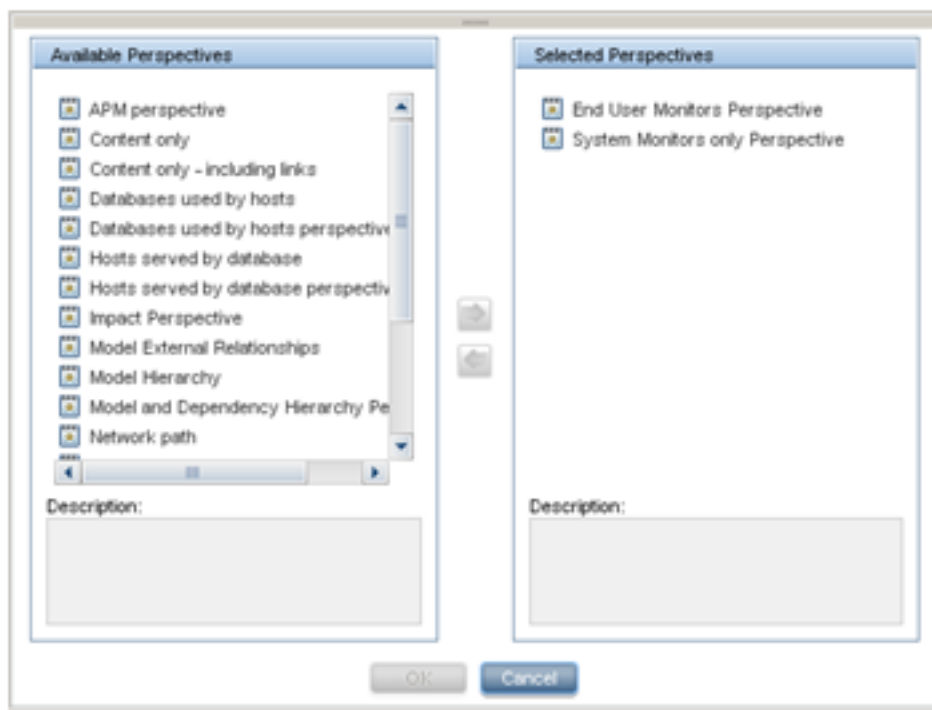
Available Perspectives

APM perspective
Content only
Content only - including links
Databases used by hosts
Databases used by hosts perspective
Hosts served by database
Hosts served by database perspectiv
Impact Perspective
Model External Relationships
Model Hierarchy
Model and Dependency Hierarchy Pe
Network path

Description:

Selected Perspectives

End User Monitors Perspective
System Monitors only Perspective

Description:

OK
Cancel